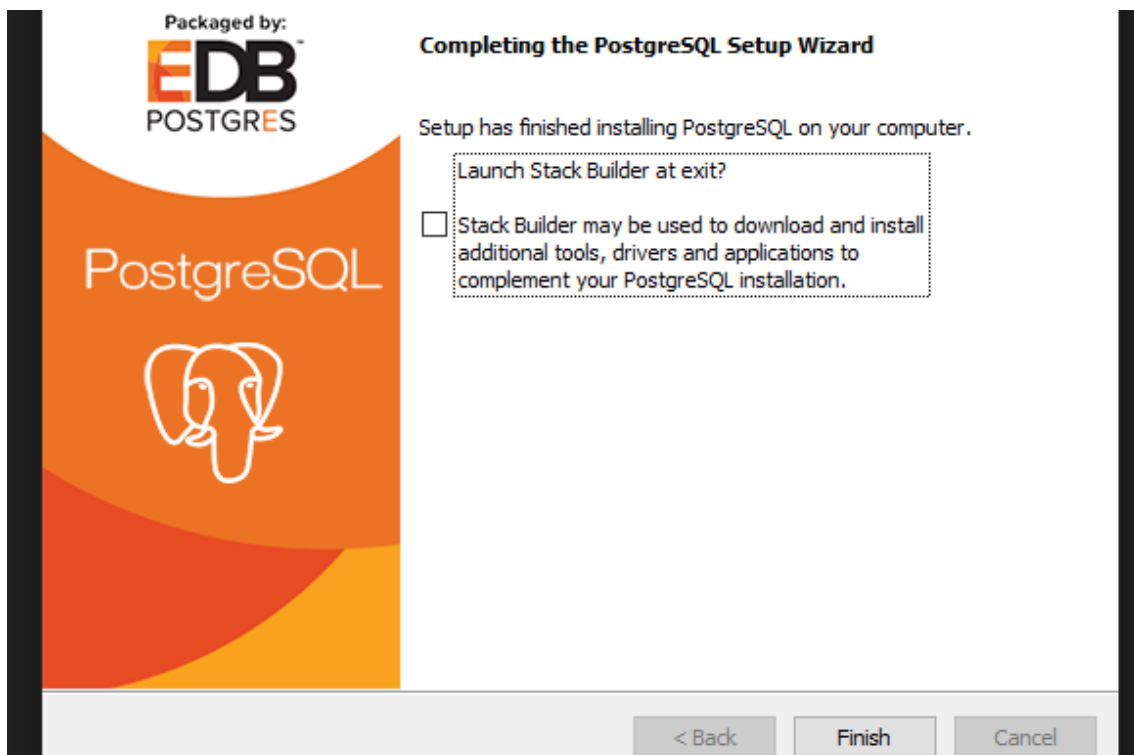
Packaged by:
EDB
POSTGRES

PostgreSQL

Completing the PostgreSQL Setup Wizard

Setup has finished installing PostgreSQL on your computer.

Launch Stack Builder at exit?

Stack Builder may be used to download and install additional tools, drivers and applications to complement your PostgreSQL installation.

< Back
Finish
Cancel